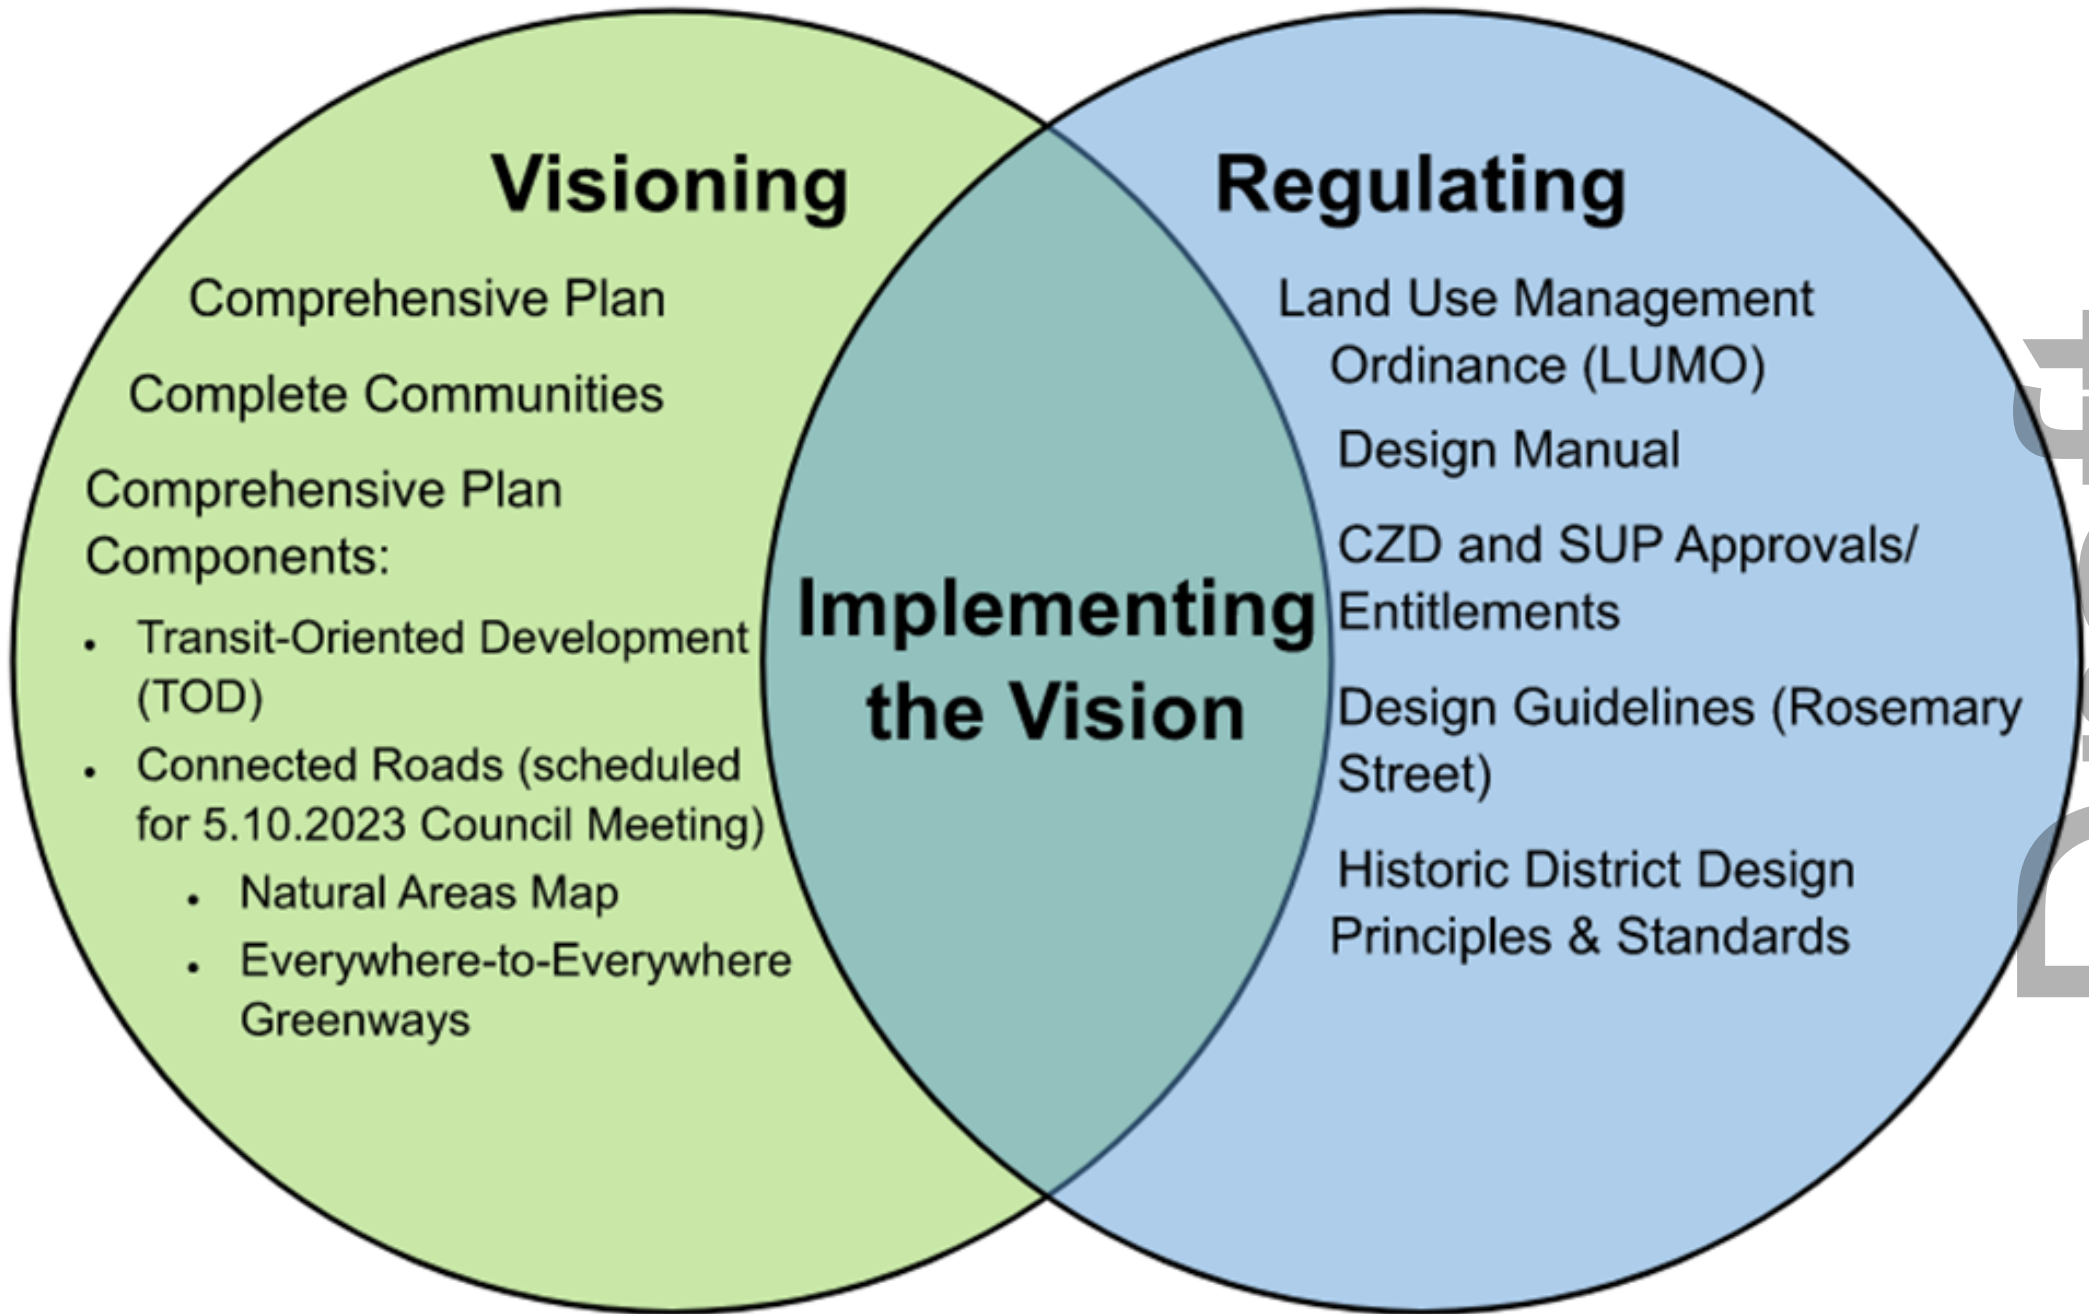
Visioning

Comprehensive Plan

Complete Communities

Comprehensive Plan Components:

- Transit-Oriented Development (TOD)
- Connected Roads (scheduled for 5.10.2023 Council Meeting)
  - Natural Areas Map
  - Everywhere-to-Everywhere Greenways

Implementing the Vision

Regulating

Land Use Management Ordinance (LUMO)

Design Manual

CZD and SUP Approvals/ Entitlements

Design Guidelines (Rosemary Street)

Historic District Design Principles & Standards

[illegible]